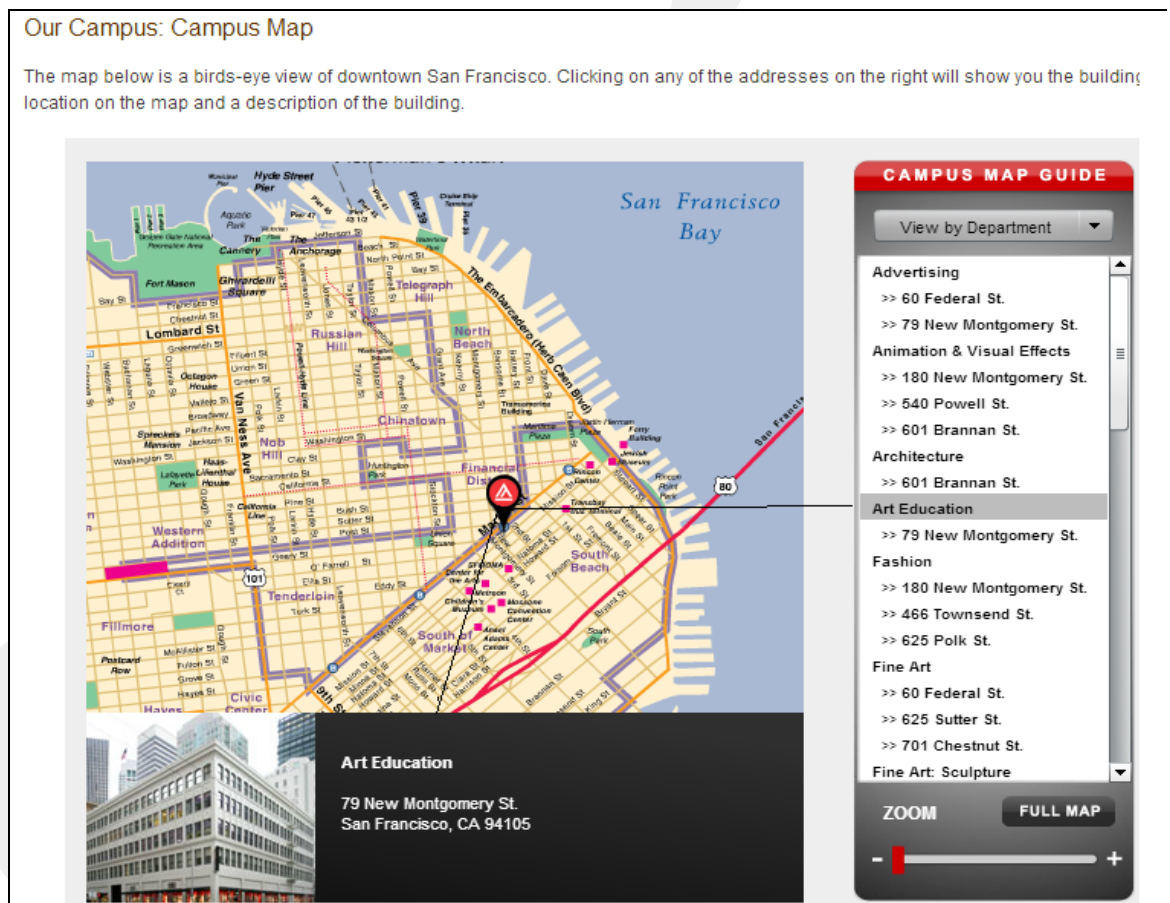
Our Campus: Campus Map

The map below is a birds-eye view of downtown San Francisco. Clicking on any of the addresses on the right will show you the building location on the map and a description of the building.

San Francisco Bay

Hyde Street Pier
Aquatic Park
The Cannery
The Anchorage
Fort Mason
Ghirardelli Square
Telegraph Hill
Lombard St
Russian Hill
North Beach
The Embarcadero (Herb Caen Blvd)
Octagon House
Van Ness Ave
Nob Hill
Chinatown
Spreckels Mansion
Haas-Lilienthal House
Financial District
Ferry Building
Western Addition
South Beach
Tenderloin
Fillmore
South of Market
Postcard Row
Civic Center
Hayes
San Francisco
80
101

Art Education

79 New Montgomery St.
San Francisco, CA 94105

CAMPUS MAP GUIDE
View by Department
Advertising
>> 60 Federal St.
>> 79 New Montgomery St.
Animation & Visual Effects
>> 180 New Montgomery St.
>> 540 Powell St.
>> 601 Brannan St.
Architecture
>> 601 Brannan St.
Art Education
>> 79 New Montgomery St.
Fashion
>> 180 New Montgomery St.
>> 466 Townsend St.
>> 625 Polk St.
Fine Art
>> 60 Federal St.
>> 625 Sutter St.
>> 701 Chestnut St.
Fine Art: Sculpture

ZOOM
FULL MAP
-
+